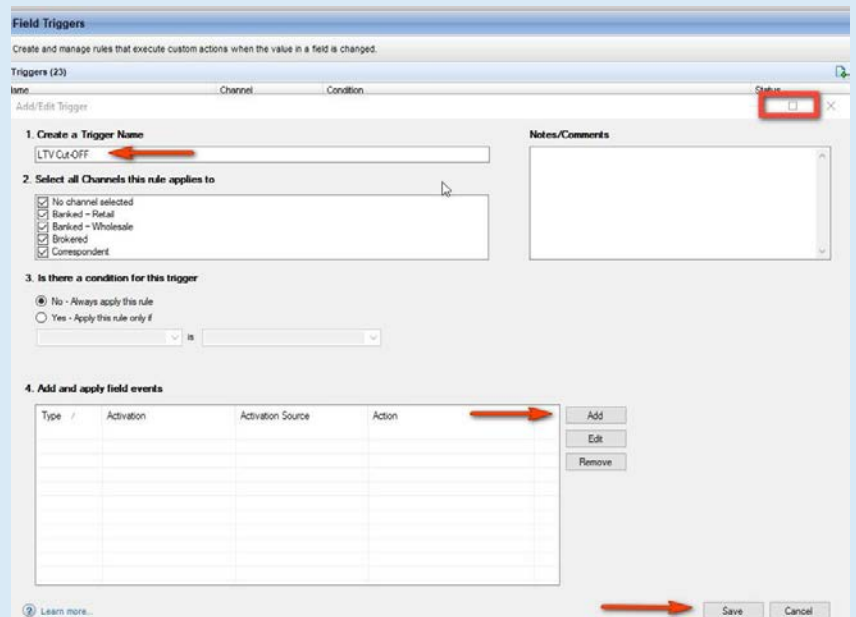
Field Triggers

Create and manage rules that execute custom actions when the value in a field is changed.

Triggers (23)

lame | Channel | Condition | Status

Add/Edit Trigger

1. Create a Trigger Name

LTV Cut-OFF

2. Select all Channels this rule applies to

No channel selected
Banked - Retail
Banked - Wholesale
Brokered
Correspondent

3. Is there a condition for this trigger

No - Always apply this rule
Yes - Apply this rule only if

is

Notes/Comments

4. Add and apply field events

| Type | Activation | Activation Source | Action |
|---|---|---|---|

Add
Edit
Remove

Learn more...

Save
Cancel